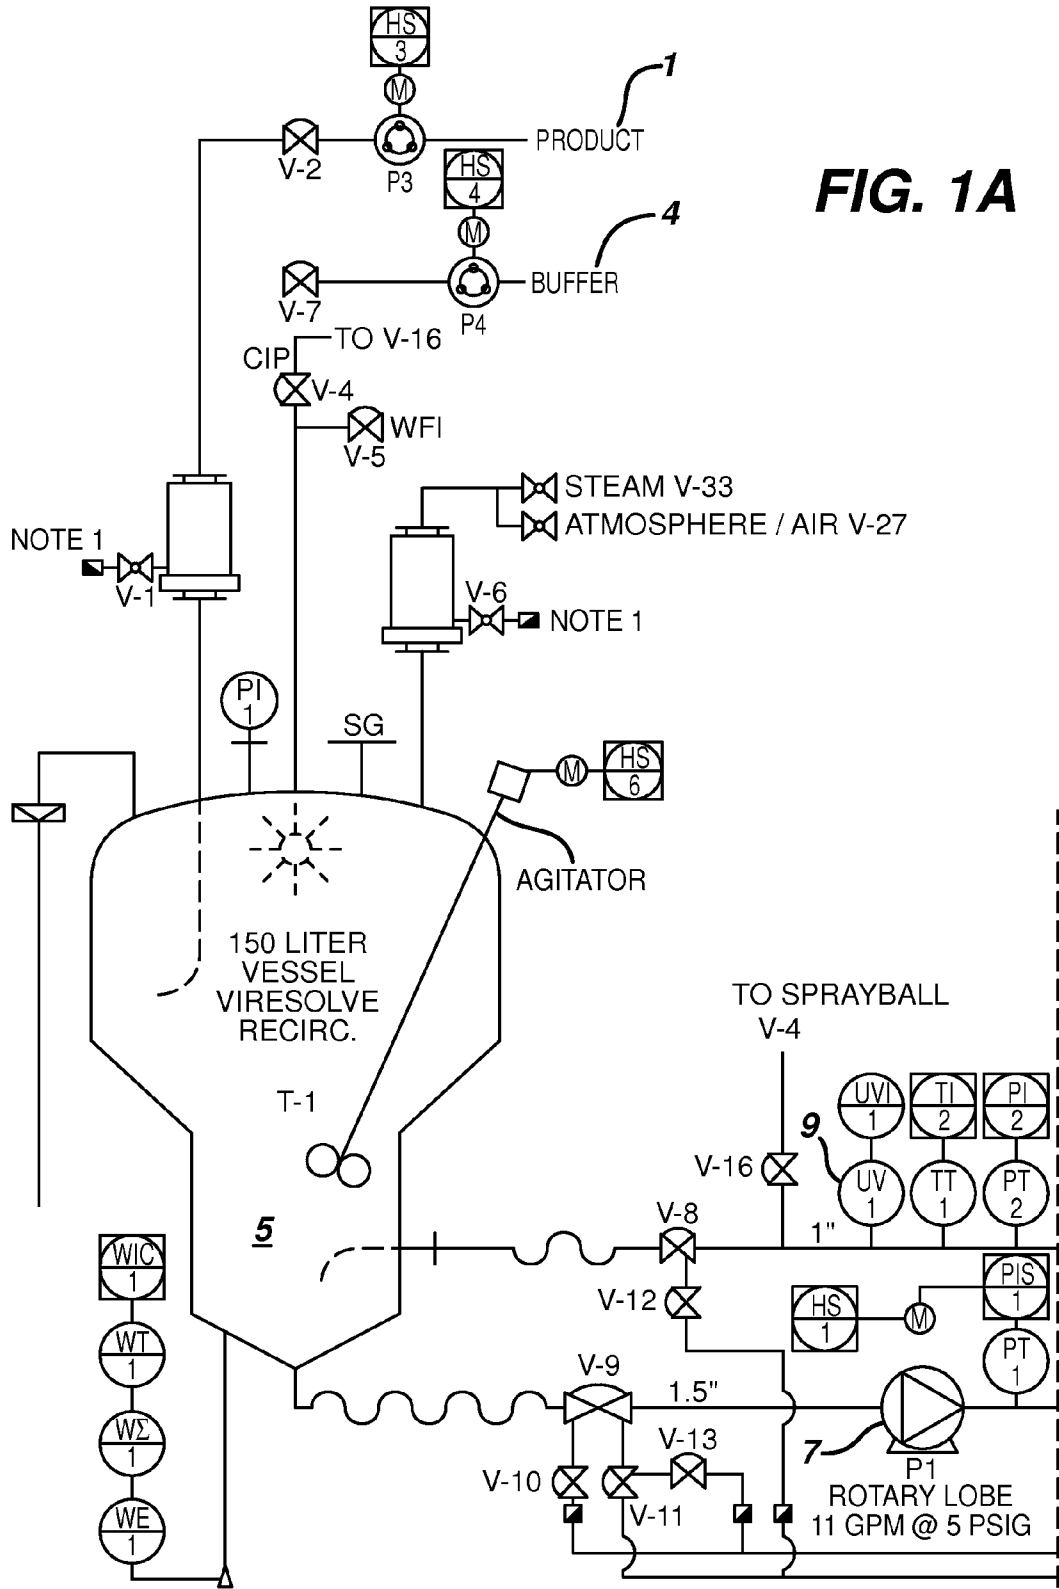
HS 3
M
1
V-2
P3
PRODUCT
FIG. 1A
HS 4
M
4
V-7
P4
BUFFER
CIP
TO V-16
V-4
V-5
WFI
STEAM V-33
ATMOSPHERE / AIR V-27
NOTE 1
V-1
V-6
NOTE 1
PI 1
SG
M
HS 6
AGITATOR
150 LITER VESSEL VIRESOLVE RECIRC.
TO SPRAYBALL
V-4
T-1
UVI 1
TI 2
PI 2
9
V-16
UV 1
TT 1
PT 2
5
V-8
1"
WIC 1
V-12
HS 1
M
PIS 1
WT 1
PT 1
V-9
1.5"
$W\Sigma$ 1
V-13
7
V-10
V-11
P1
ROTARY LOBE
11 GPM @ 5 PSIG
WE 1